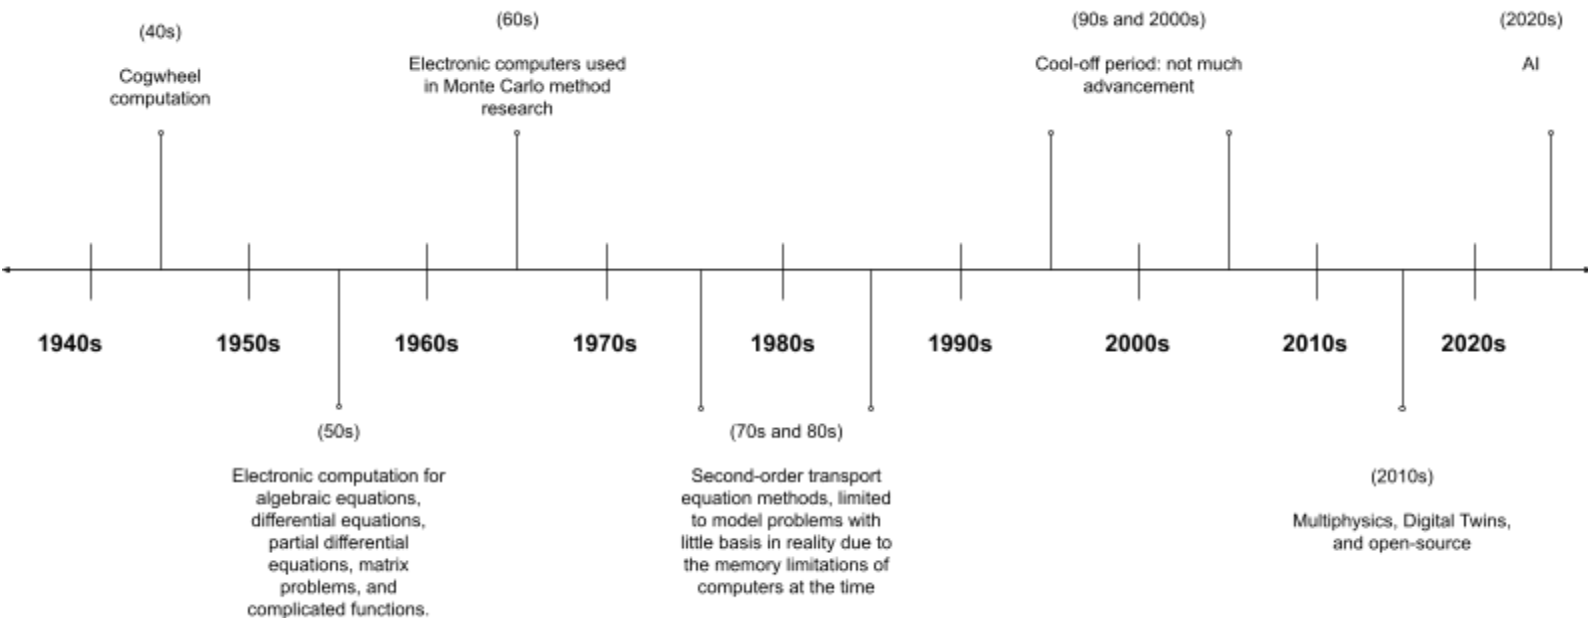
(40s)

Cogwheel computation

(60s)

Electronic computers used in Monte Carlo method research

(90s and 2000s)

Cool-off period: not much advancement

(2020s)

AI

1940s

1950s

1960s

1970s

1980s

1990s

2000s

2010s

2020s

(50s)

Electronic computation for algebraic equations, differential equations, partial differential equations, matrix problems, and complicated functions.

(70s and 80s)

Second-order transport equation methods, limited to model problems with little basis in reality due to the memory limitations of computers at the time

(2010s)

Multiphysics, Digital Twins, and open-source